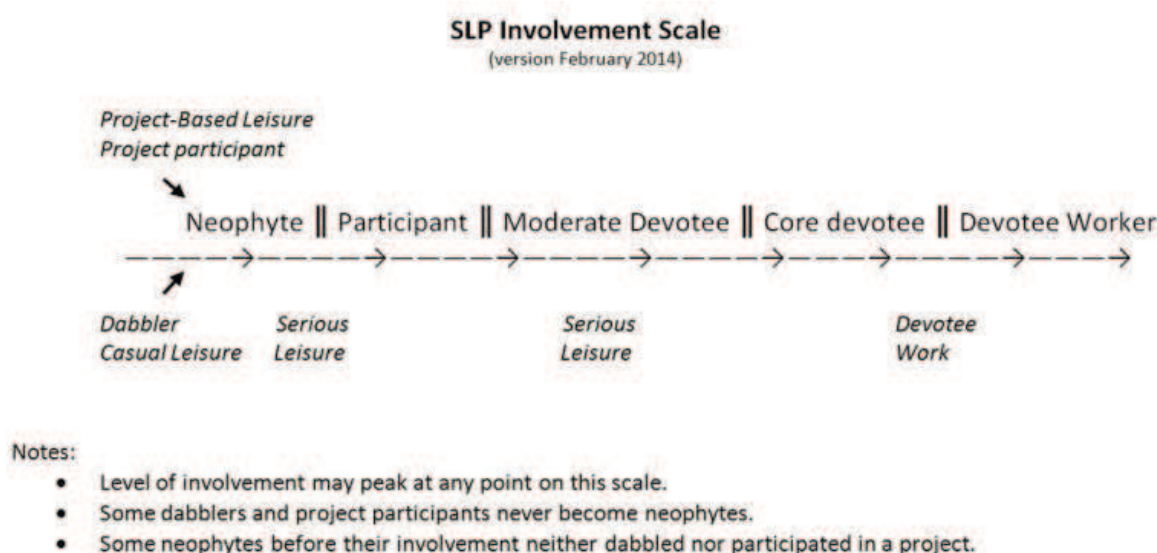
SLP Involvement Scale
(version February 2014)

Project-Based Leisure
Project participant

Neophyte ‖ Participant ‖ Moderate Devotee ‖ Core devotee ‖ Devotee Worker

Dabbler
Casual Leisure

Serious
Leisure

Serious
Leisure

Devotee
Work

Notes:
- Level of involvement may peak at any point on this scale.
- Some dabblers and project participants never become neophytes.
- Some neophytes before their involvement neither dabbled nor participated in a project.